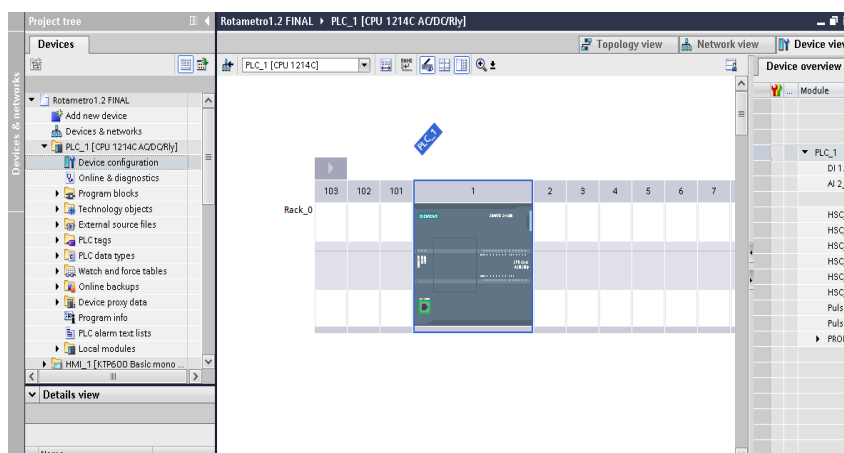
Project tree
Devices
Devices & networks
Rotametro1.2 FINAL
Add new device
Devices & networks
PLC_1 [CPU 1214C AC/DC/Rly]
Device configuration
Online & diagnostics
Program blocks
Technology objects
External source files
PLC tags
PLC data types
Watch and force tables
Online backups
Device proxy data
Program info
PLC alarm text lists
Local modules
HMI_1 [KTP600 Basic mono ...
Details view
Rotametro1.2 FINAL ▸ PLC_1 [CPU 1214C AC/DC/Rly]
Topology view
Network view
Device view
PLC_1 [CPU 1214C]
PLC_1
103
102
101
1
2
3
4
5
6
7
Rack_0
SIEMENS
SIMATIC S7-1200
Device overview
Module
PLC_1
DI 1...
AI 2...
HSC
HSC
HSC
HSC
HSC
HSC
Puls
Puls
PROF